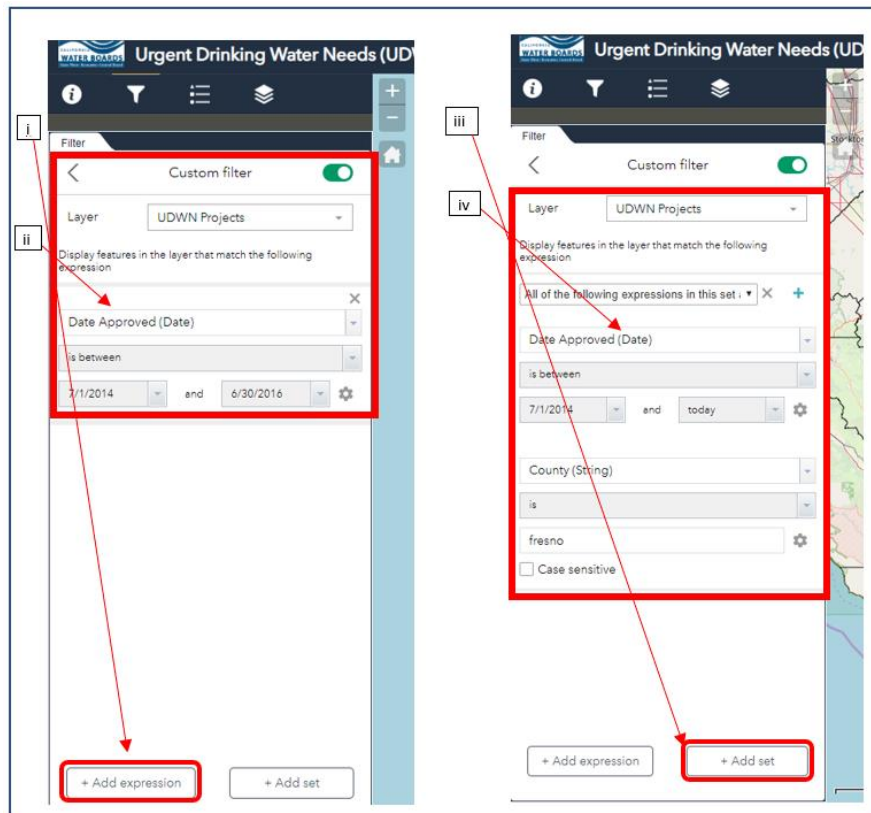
WATER BOARDS

Urgent Drinking Water Needs (UD

Filter

i

Custom filter

Layer UDWN Projects

ii

Display features in the layer that match the following expression

Date Approved (Date)

is between

7/1/2014 and 6/30/2016

+ Add expression

+ Add set

WATER BOARDS

Urgent Drinking Water Needs (UD

iii

Filter

Custom filter

iv

Layer UDWN Projects

Display features in the layer that match the following expression

All of the following expressions in this set a

Date Approved (Date)

is between

7/1/2014 and today

County (String)

is

fresno

Case sensitive

+ Add expression

+ Add set